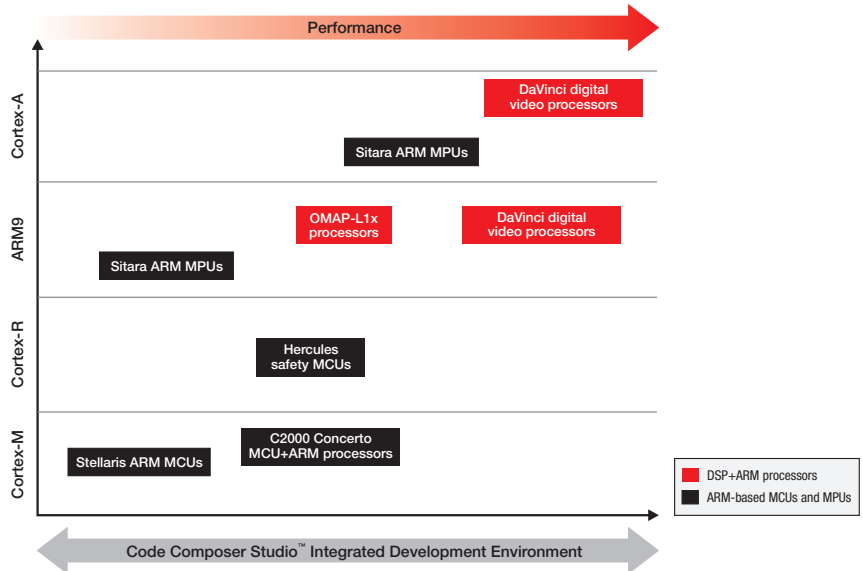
Performance

Cortex-A

DaVinci digital video processors

Sitara ARM MPUs

ARM9

OMAP-L1x processors

DaVinci digital video processors

Sitara ARM MPUs

Cortex-R

Hercules safety MCUs

Cortex-M

C2000 Concerto MCU+ARM processors

Stellaris ARM MCUs

DSP+ARM processors

ARM-based MCUs and MPUs

Code Composer Studio™ Integrated Development Environment